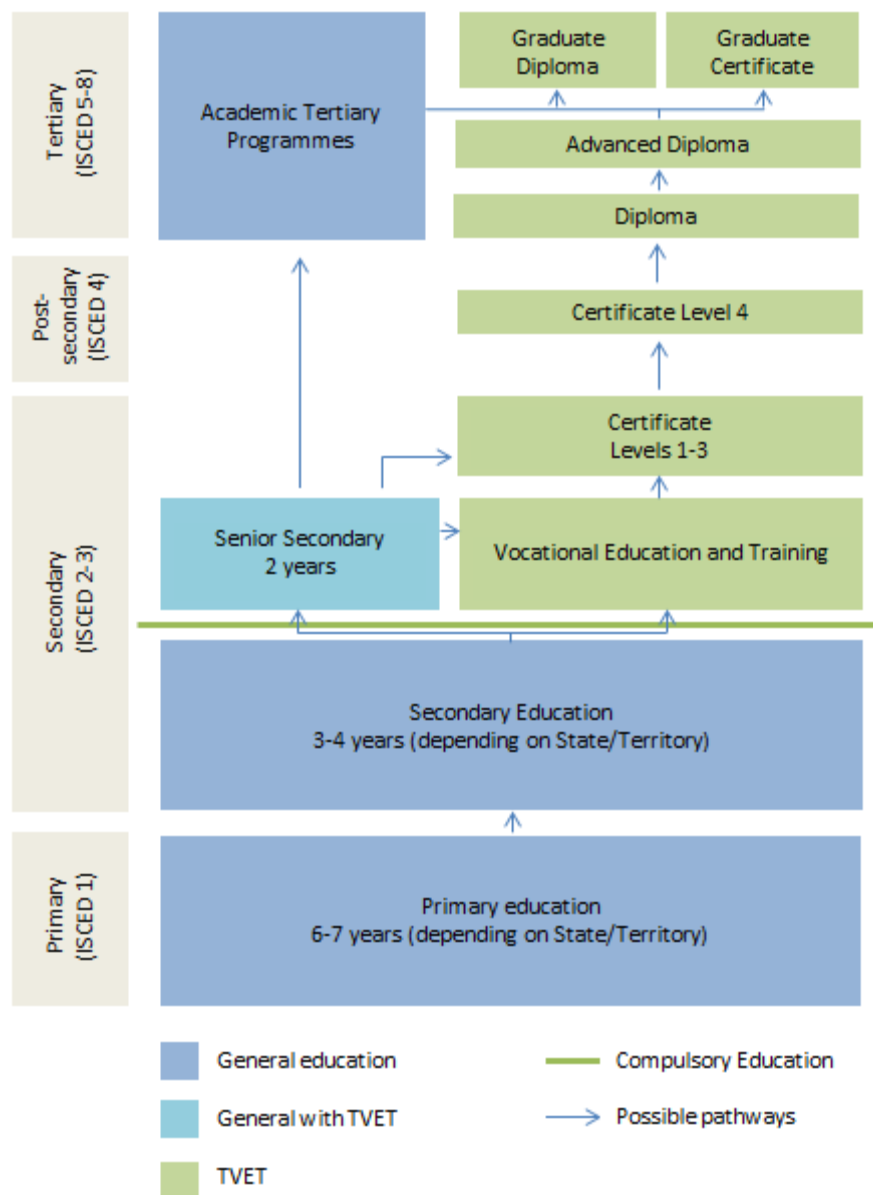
Tertiary (ISCED 5-8)

Academic Tertiary Programmes

Graduate Diploma

Graduate Certificate

Advanced Diploma

Diploma

Post-secondary (ISCED 4)

Certificate Level 4

Secondary (ISCED 2-3)

Certificate Levels 1-3

Senior Secondary 2 years

Vocational Education and Training

Secondary Education 3-4 years (depending on State/Territory)

Primary (ISCED 1)

Primary education 6-7 years (depending on State/Territory)

General education

Compulsory Education

General with TVET

Possible pathways

TVET